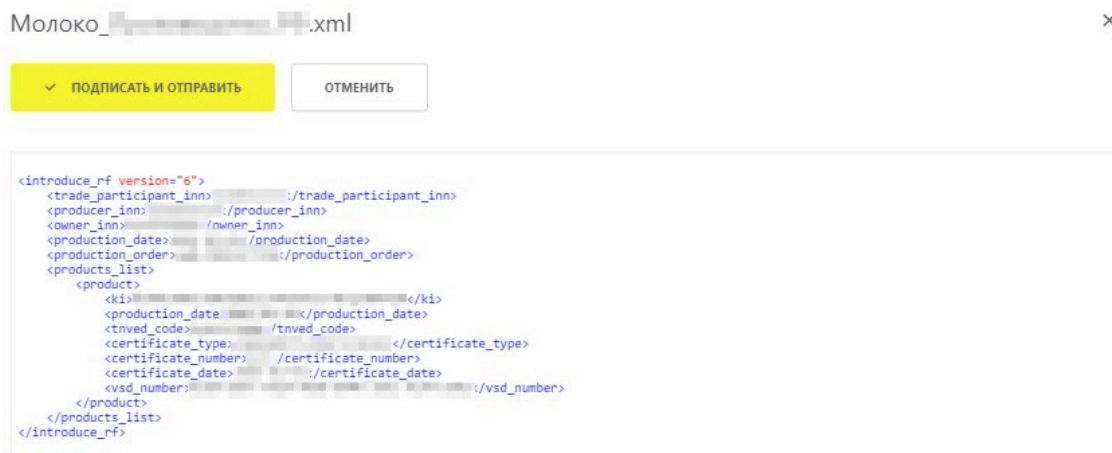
Молоко_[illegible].xml

×

✓ ПОДПИСАТЬ И ОТПРАВИТЬ

ОТМЕНИТЬ

<introduce_rf version="6">
<trade_participant_inn>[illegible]</trade_participant_inn>
<producer_inn>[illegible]</producer_inn>
<owner_inn>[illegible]</owner_inn>
<production_date>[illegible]</production_date>
<production_order>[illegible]</production_order>
<products_list>
<product>
<ki>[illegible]</ki>
<production_date>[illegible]</production_date>
<tnved_code>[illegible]</tnved_code>
<certificate_type>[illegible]</certificate_type>
<certificate_number>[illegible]</certificate_number>
<certificate_date>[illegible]</certificate_date>
<vsd_number>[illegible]</vsd_number>
</product>
</products_list>
</introduce_rf>